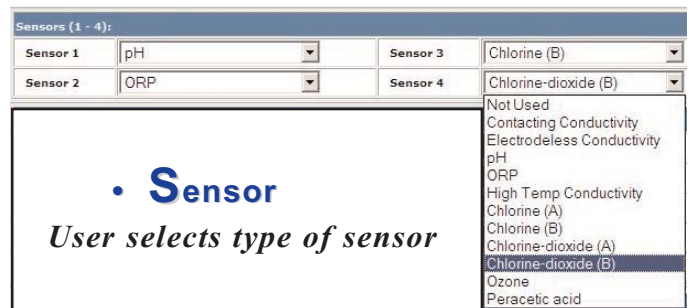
Sensors (1 - 4):

| Sensor 1 | pH | Sensor 3 | Chlorine (B) |
|---|---|---|---|
| Sensor 2 | ORP | Sensor 4 | Chlorine-dioxide (B) |

Not Used
Contacting Conductivity
Electrodeless Conductivity
pH
ORP
High Temp Conductivity
Chlorine (A)
Chlorine (B)
Chlorine-dioxide (A)
Chlorine-dioxide (B)
Ozone
Peracetic acid

• Sensor

User selects type of sensor